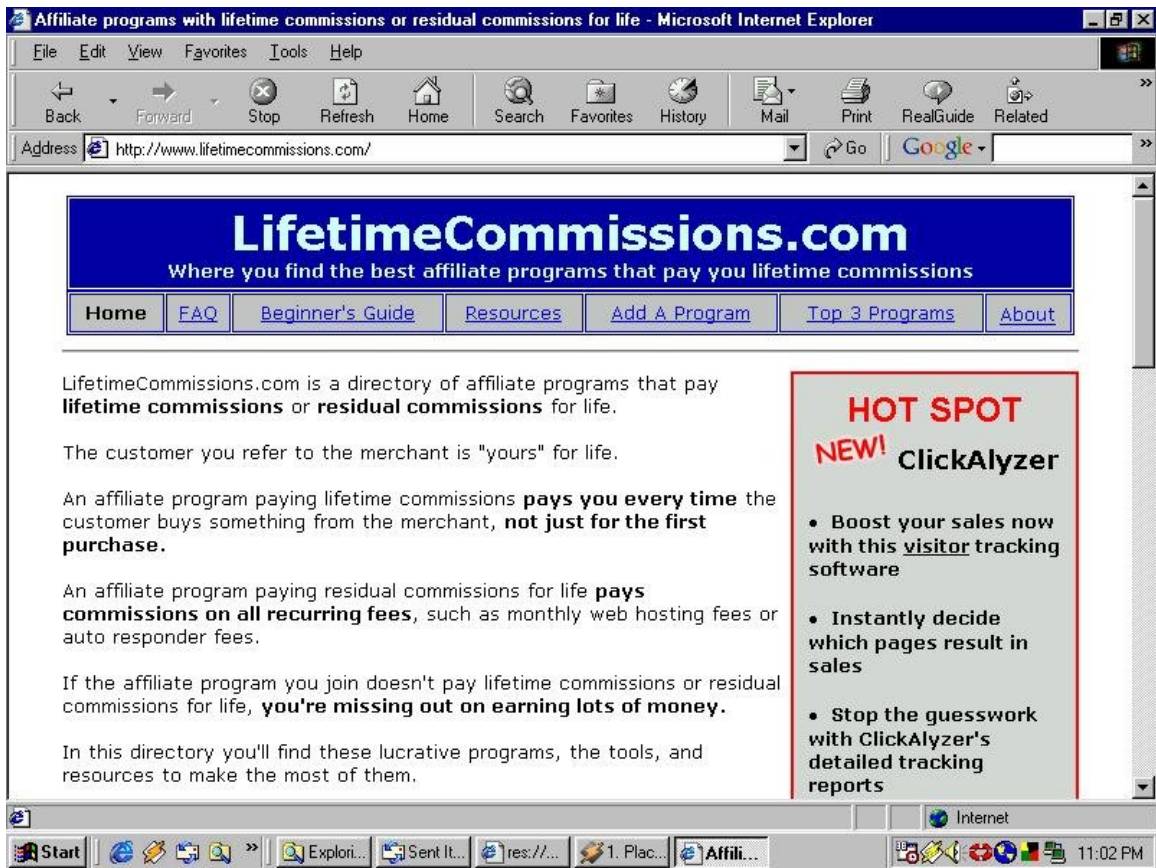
Affiliate programs with lifetime commissions or residual commissions for life - Microsoft Internet Explorer

File Edit View Favorites Tools Help

Back Forward Stop Refresh Home Search Favorites History Mail Print RealGuide Related

Address http://www.lifetimecommissions.com/ Go Google

LifetimeCommissions.com
Where you find the best affiliate programs that pay you lifetime commissions

| Home | FAQ | Beginner's Guide | Resources | Add A Program | Top 3 Programs | About |
|---|---|---|---|---|---|---|

LifetimeCommissions.com is a directory of affiliate programs that pay **lifetime commissions** or **residual commissions** for life.

The customer you refer to the merchant is "yours" for life.

An affiliate program paying lifetime commissions **pays you every time** the customer buys something from the merchant, **not just for the first purchase.**

An affiliate program paying residual commissions for life **pays commissions on all recurring fees**, such as monthly web hosting fees or auto responder fees.

If the affiliate program you join doesn't pay lifetime commissions or residual commissions for life, **you're missing out on earning lots of money.**

In this directory you'll find these lucrative programs, the tools, and resources to make the most of them.

HOT SPOT

NEW! ClickAlyzer

• Boost your sales now with this visitor tracking software

• Instantly decide which pages result in sales

• Stop the guesswork with ClickAlyzer's detailed tracking reports

Internet

Start | Explori... | Sent It... | res://... | 1. Plac... | Affili... | 11:02 PM